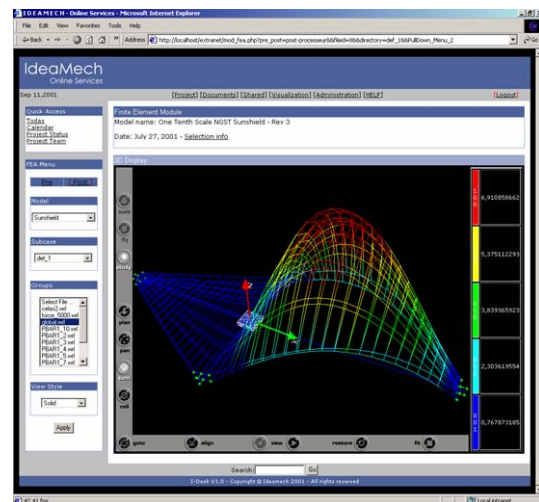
IDEAMECH - Online Services - Microsoft Internet Explorer

File Edit View Favorites Tools Help

Back Address http://localhost/extranet/mod_fea.php?pre_post=post-processor&fileid=8&directory=def_1&dPullDown_Menu_2

IdeaMech
Online Services

Sep 11,2001

[Project] [Documents] [Shared] [Visualization] [Administration] [HELP]

[Logout]

Quick Access
Todays
Calendar
Project Status
Project Team

Finite Element Module
Model name: One Tenth Scale NGST Sunshield - Rev 3

Date: July 27, 2001 - Selection info

FEA Menu

Model
Sunshield

Subcase
def_1

Groups
Select File
celas2.sel
force_5000.sel
global.sel
PBAR1_10.sel
PBAR1_2.sel
PBAR1_3.sel
PBAR1_4.sel
PBAR1_5.sel
PBAR1_7.sel

View Style
Solid

Apply

3D Display

walk
fly
study
plan
pan
turn
roll

6.910858662
5.375112293
3.839365923
2.303619554
0.767873185

goto
align
view
restore
fit

Search Go

I-Desk V1.0 - Copyright © Ideamech 2001 - All rights reserved

Local intranet